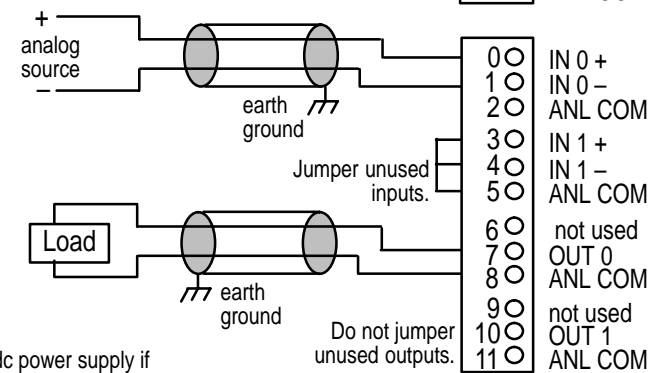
+
analog source
–

earth ground

Jumper unused inputs.

Load

earth ground

Do not jumper unused outputs.

lc power supply if

0
1
2
3
4
5
6
7
8
9
10
11

IN 0 +
IN 0 –
ANL COM
IN 1 +
IN 1 –
ANL COM
not used
OUT 0
ANL COM
not used
OUT 1
ANL COM